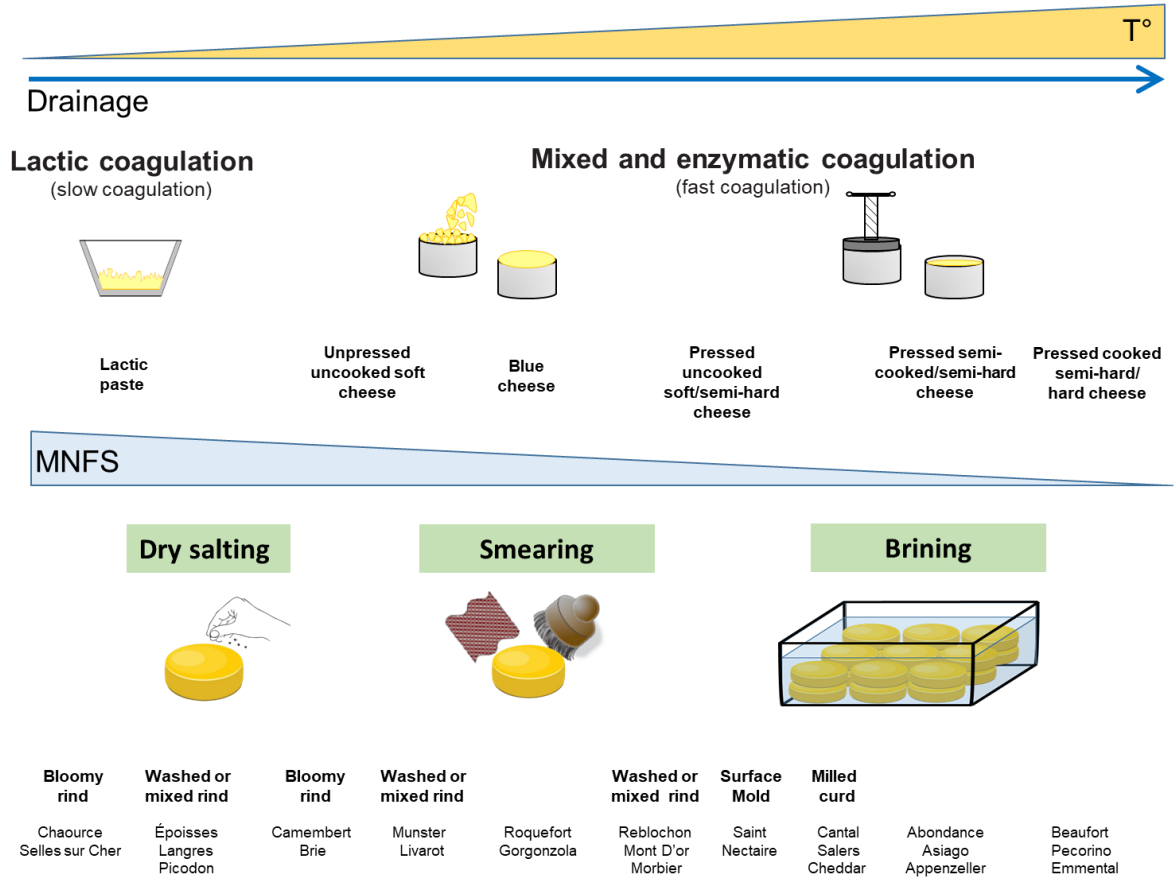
T°

Drainage

Lactic coagulation
(slow coagulation)

Mixed and enzymatic coagulation
(fast coagulation)

Lactic paste

Unpressed uncooked soft cheese

Blue cheese

Pressed uncooked soft/semi-hard cheese

Pressed semi-cooked/semi-hard cheese

Pressed cooked semi-hard/ hard cheese

MNFS

Dry salting

Smearing

Brining

Bloomy rind

Washed or mixed rind

Bloomy rind

Washed or mixed rind

Washed or mixed rind

Surface Mold

Milled curd

Chaource
Selles sur Cher

Époisses
Langres
Picodon

Camembert
Brie

Munster
Livarot

Roquefort
Gorgonzola

Reblochon
Mont D'or
Morbier

Saint
Nectaire

Cantal
Salers
Cheddar

Abondance
Asiago
Appenzeller

Beaufort
Pecorino
Emmental